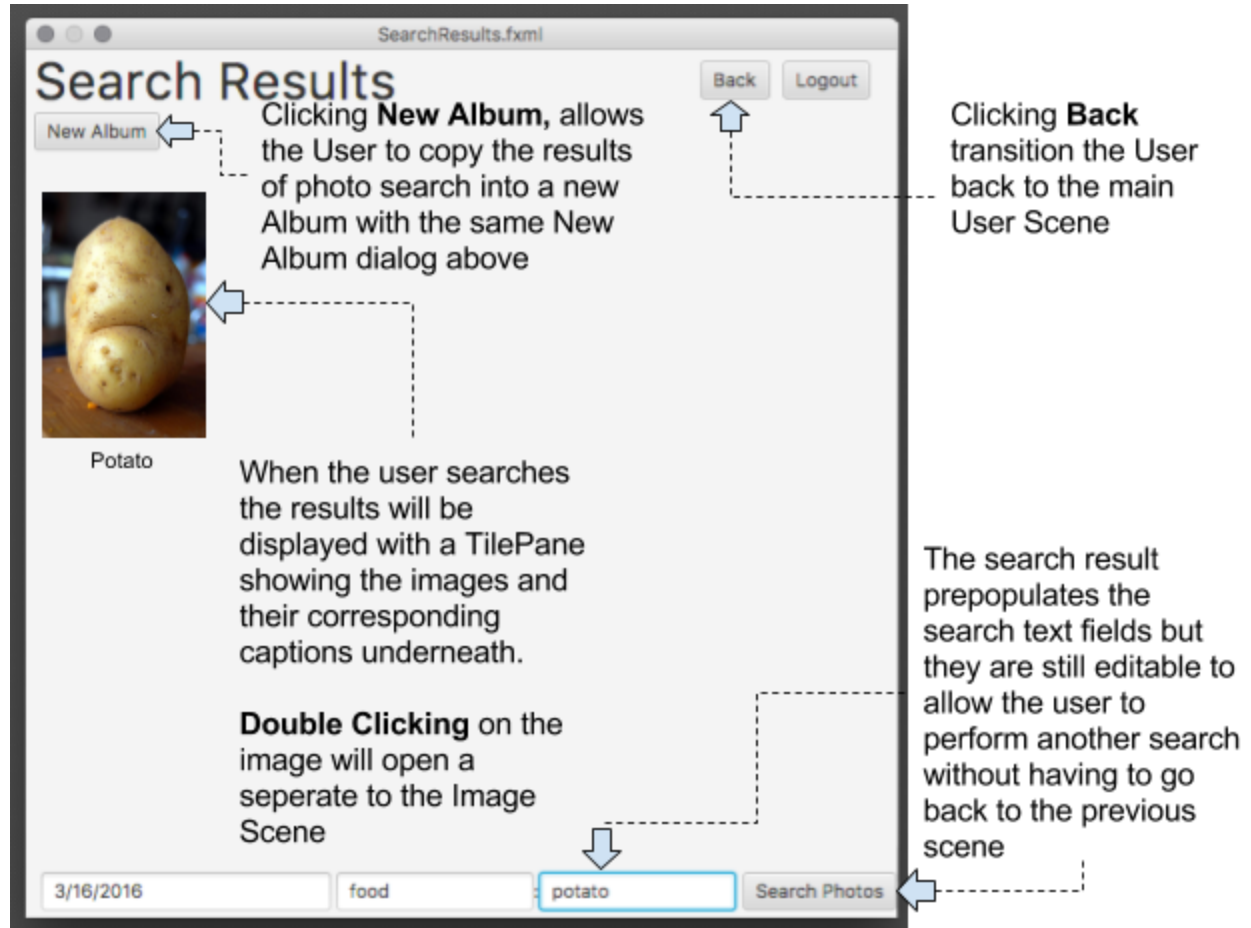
SearchResults.fxml

Search Results

Back

Logout

New Album

Clicking **New Album,** allows the User to copy the results of photo search into a new Album with the same New Album dialog above

Clicking **Back** transition the User back to the main User Scene

Potato

When the user searches the results will be displayed with a TilePane showing the images and their corresponding captions underneath.

**Double Clicking** on the image will open a seperate to the Image Scene

The search result prepopulates the search text fields but they are still editable to allow the user to perform another search without having to go back to the previous scene

3/16/2016

food

potato

Search Photos